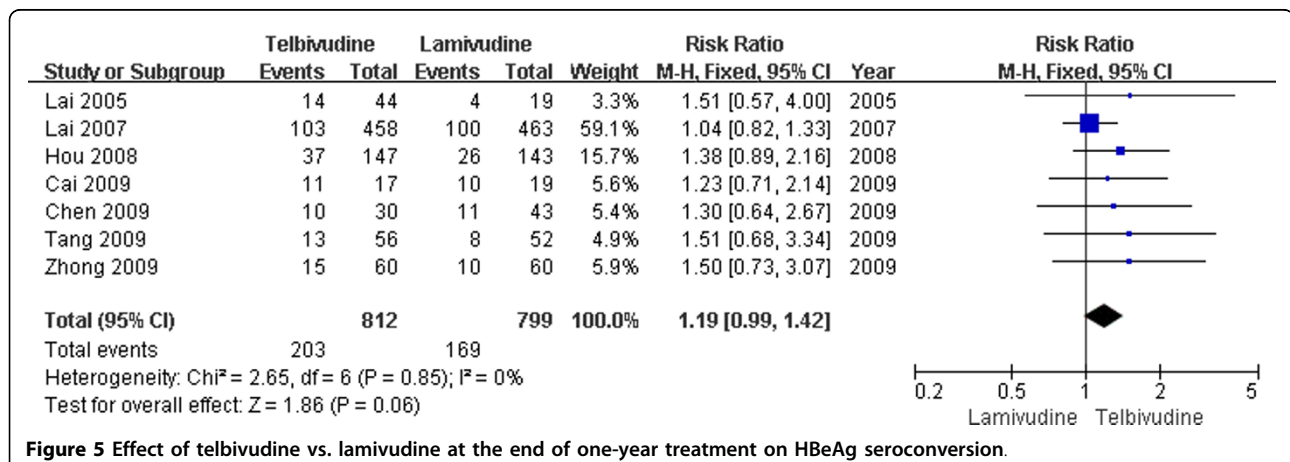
| Study or Subgroup | Telbivudine Events | Telbivudine Total | Lamivudine Events | Lamivudine Total | Weight | Risk Ratio M-H, Fixed, 95% CI | Year |
|---|---|---|---|---|---|---|---|
| Lai 2005 | 14 | 44 | 4 | 19 | 3.3% | 1.51 [0.57, 4.00] | 2005 |
| Lai 2007 | 103 | 458 | 100 | 463 | 59.1% | 1.04 [0.82, 1.33] | 2007 |
| Hou 2008 | 37 | 147 | 26 | 143 | 15.7% | 1.38 [0.89, 2.16] | 2008 |
| Cai 2009 | 11 | 17 | 10 | 19 | 5.6% | 1.23 [0.71, 2.14] | 2009 |
| Chen 2009 | 10 | 30 | 11 | 43 | 5.4% | 1.30 [0.64, 2.67] | 2009 |
| Tang 2009 | 13 | 56 | 8 | 52 | 4.9% | 1.51 [0.68, 3.34] | 2009 |
| Zhong 2009 | 15 | 60 | 10 | 60 | 5.9% | 1.50 [0.73, 3.07] | 2009 |
| **Total (95% CI)** | | **812** | | **799** | **100.0%** | **1.19 [0.99, 1.42]** | |
| Total events | 203 | | 169 | | | | |

Heterogeneity: Chi² = 2.65, df = 6 (P = 0.85); I² = 0%
Test for overall effect: Z = 1.86 (P = 0.06)

Risk Ratio
M-H, Fixed, 95% CI

0.2 0.5 1 2 5
Lamivudine Telbivudine

**Figure 5 Effect of telbivudine vs. lamivudine at the end of one-year treatment on HBeAg seroconversion**.